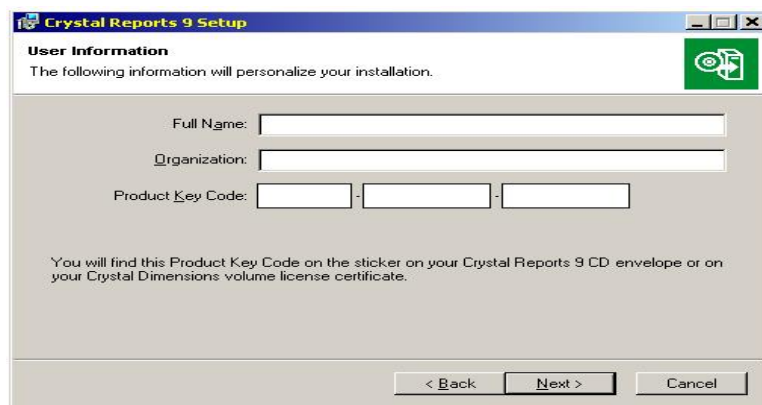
Crystal Reports 9 Setup

User Information
The following information will personalize your installation.

Full Name:

Organization:

Product Key Code: - -

You will find this Product Key Code on the sticker on your Crystal Reports 9 CD envelope or on your Crystal Dimensions volume license certificate.

< Back Next > Cancel